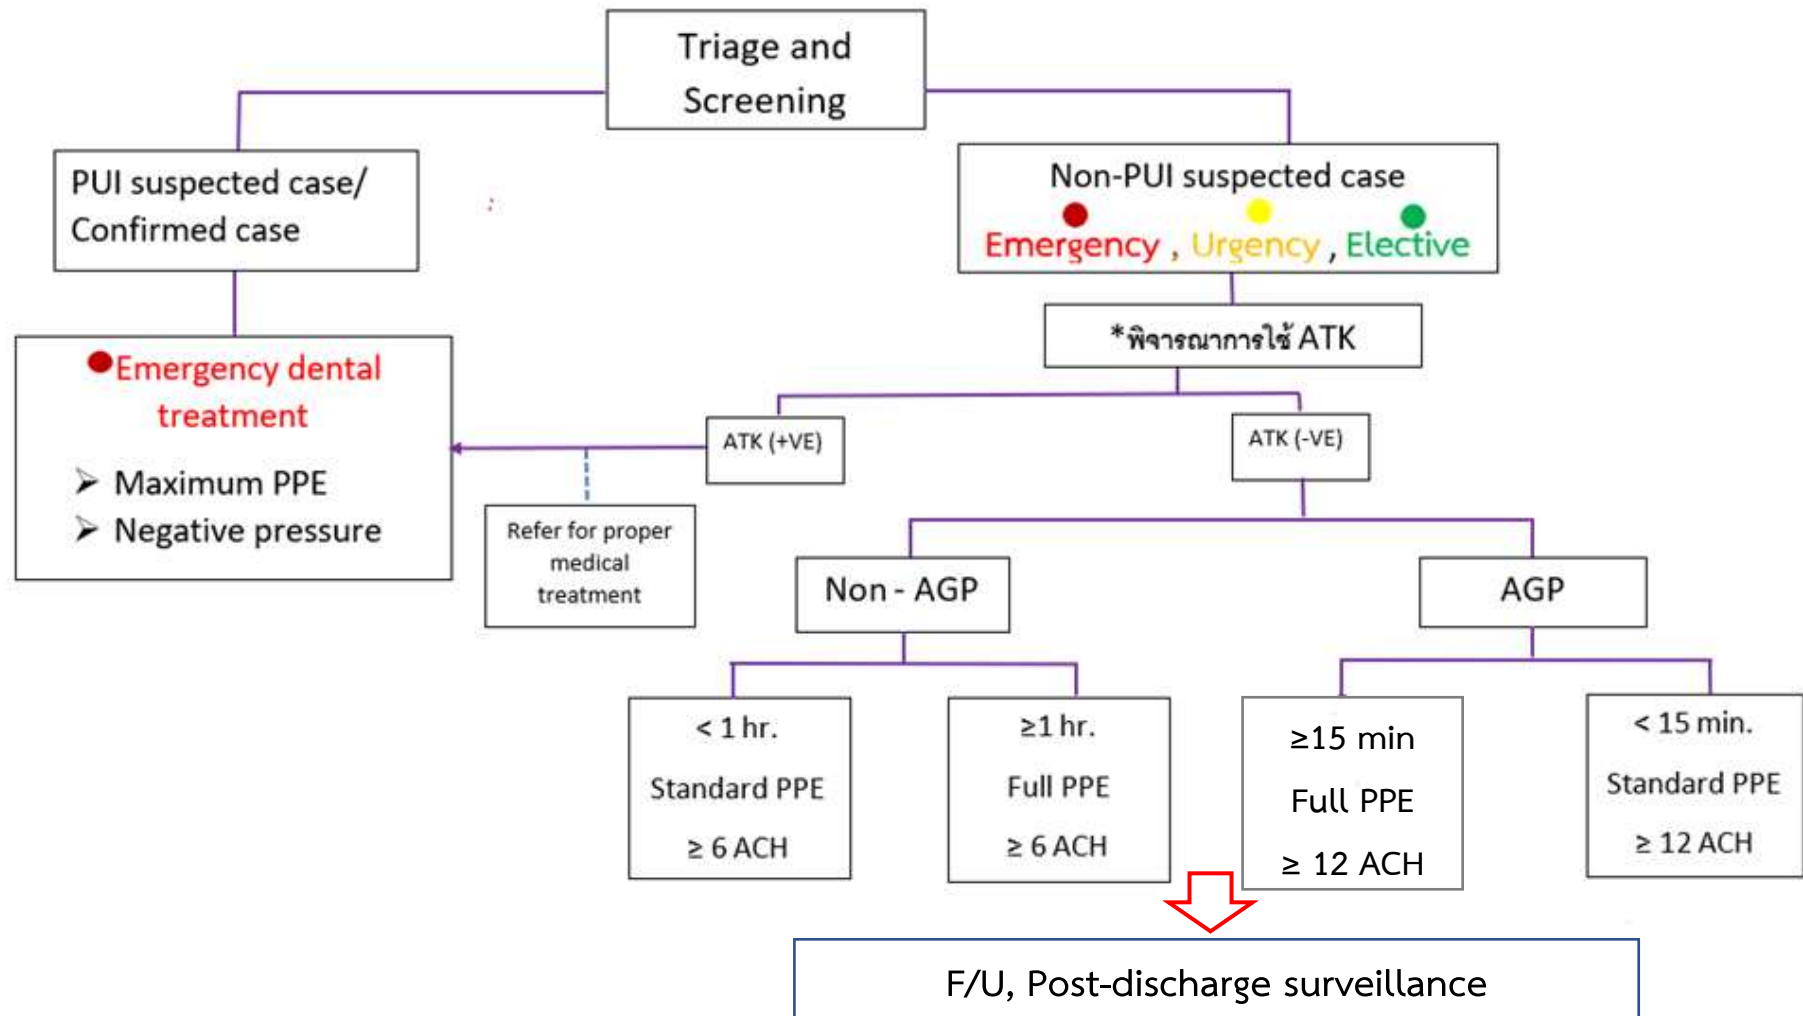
Triage and Screening

PUI suspected case/ Confirmed case

Non-PUI suspected case
Emergency , Urgency , Elective

*พิจารณาการใช้ ATK

Emergency dental treatment
➢ Maximum PPE
➢ Negative pressure

ATK (+VE)

ATK (-VE)

Refer for proper medical treatment

Non - AGP

AGP

< 1 hr.
Standard PPE
≥ 6 ACH

≥1 hr.
Full PPE
≥ 6 ACH

≥15 min
Full PPE
≥ 12 ACH

< 15 min.
Standard PPE
≥ 12 ACH

F/U, Post-discharge surveillance